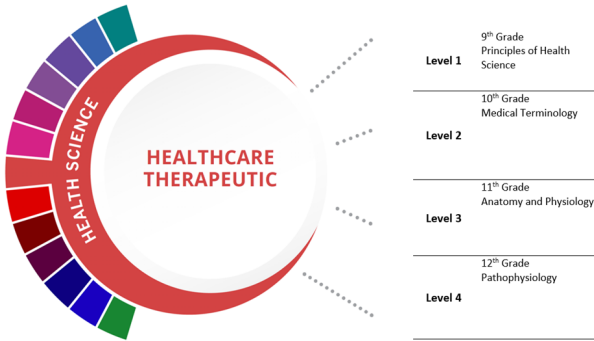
HEALTH SCIENCE

HEALTHCARE THERAPEUTIC

| | |
|---|---|
| Level 1 | 9$^{th}$ Grade Principles of Health Science |
| Level 2 | 10$^{th}$ Grade Medical Terminology |
| Level 3 | 11$^{th}$ Grade Anatomy and Physiology |
| Level 4 | 12$^{th}$ Grade Pathophysiology |